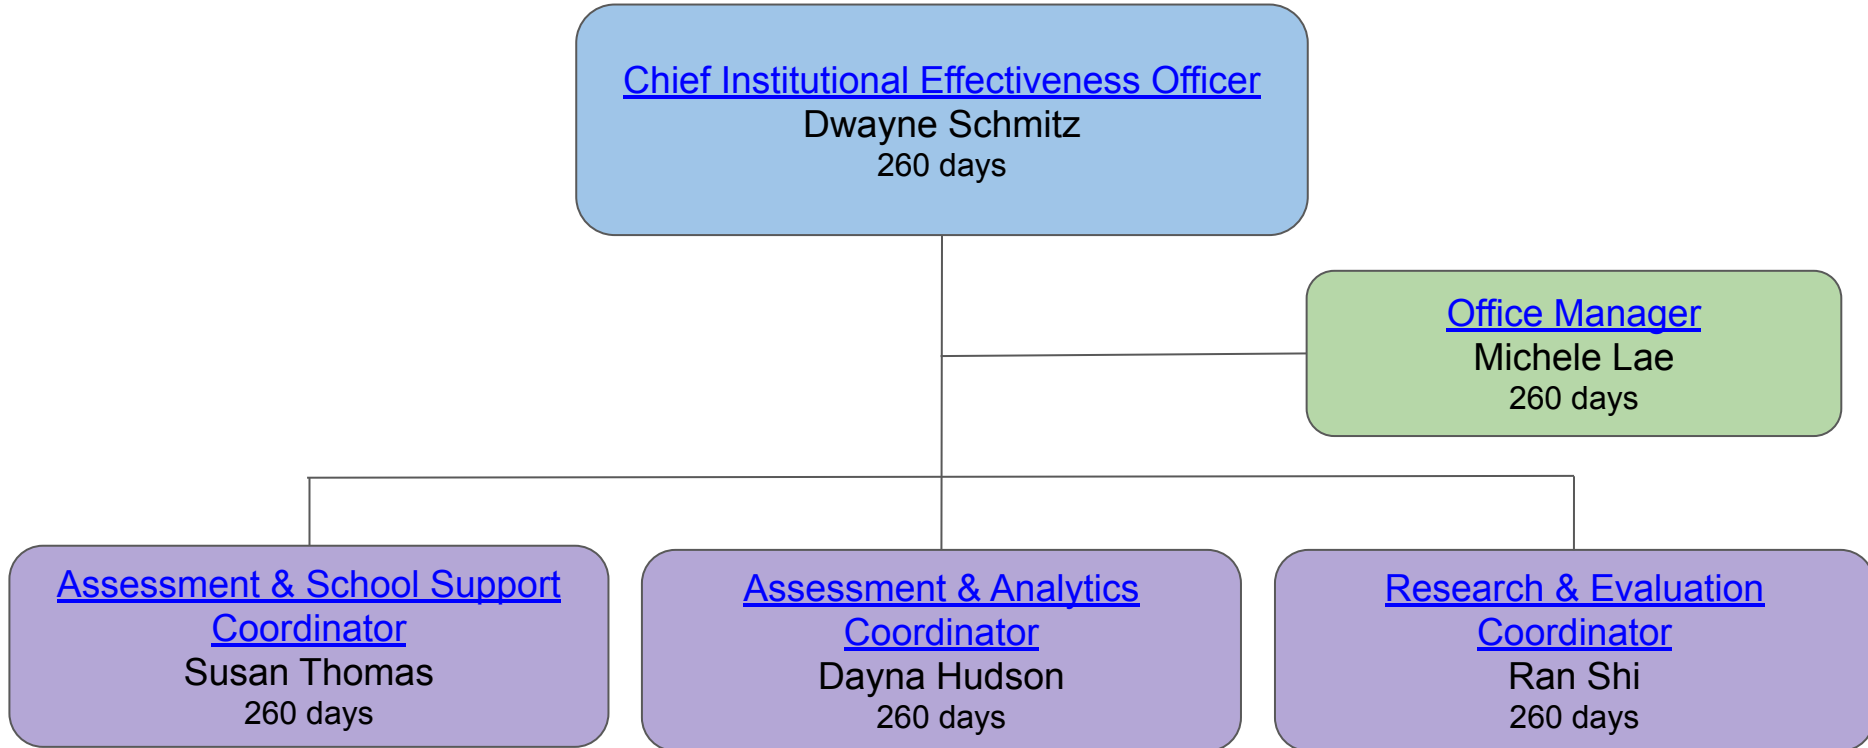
Chief Institutional Effectiveness Officer
Dwayne Schmitz
260 days

Office Manager
Michele Lae
260 days

Assessment & School Support Coordinator
Susan Thomas
260 days

Assessment & Analytics Coordinator
Dayna Hudson
260 days

Research & Evaluation Coordinator
Ran Shi
260 days